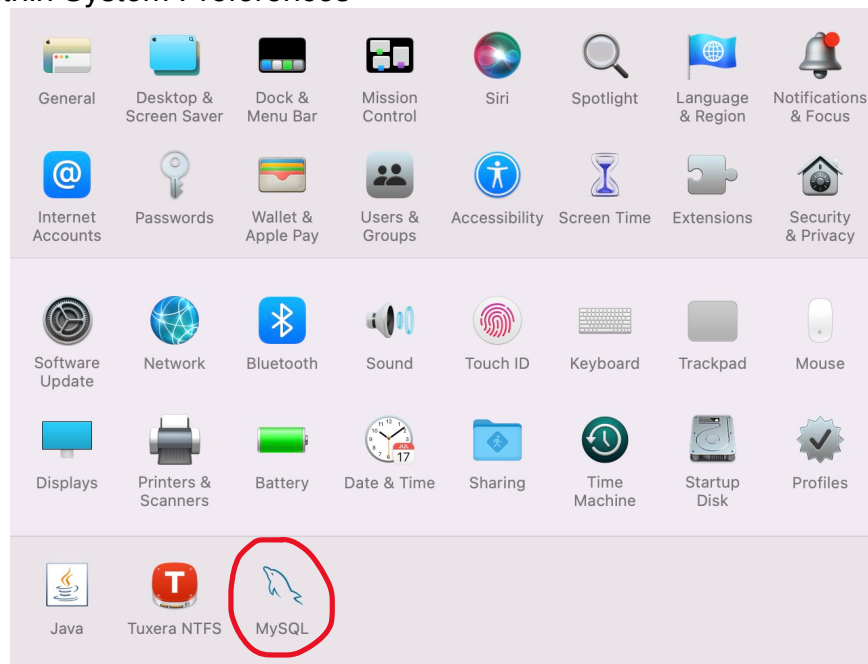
General
Desktop & Screen Saver
Dock & Menu Bar
Mission Control
Siri
Spotlight
Language & Region
Notifications & Focus
Internet Accounts
Passwords
Wallet & Apple Pay
Users & Groups
Accessibility
Screen Time
Extensions
Security & Privacy
Software Update
Network
Bluetooth
Sound
Touch ID
Keyboard
Trackpad
Mouse
Displays
Printers & Scanners
Battery
Date & Time
Sharing
Time Machine
Startup Disk
Profiles
Java
Tuxera NTFS
MySQL